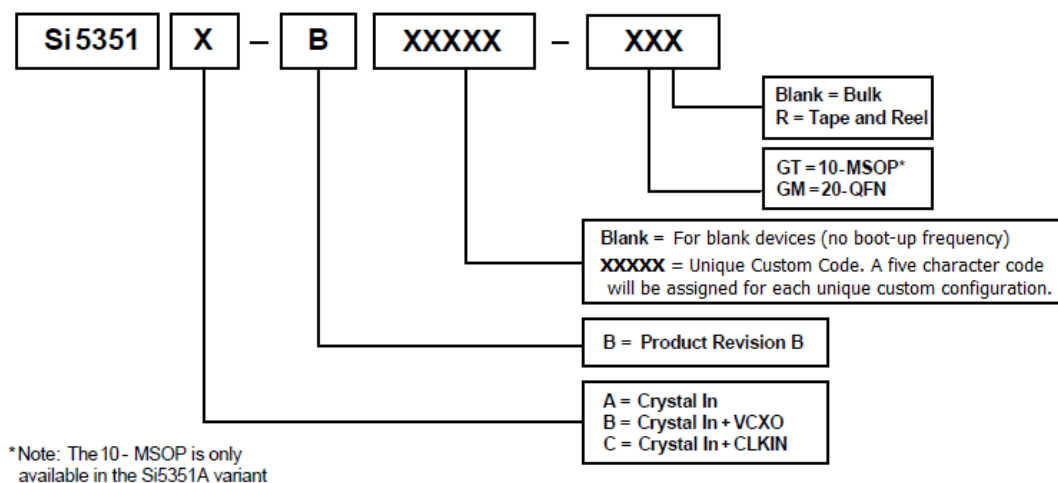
Si5351 X – B XXXXX – XXX

Blank = Bulk
R = Tape and Reel

GT = 10-MSOP*
GM = 20-QFN

Blank = For blank devices (no boot-up frequency)
XXXXX = Unique Custom Code. A five character code will be assigned for each unique custom configuration.

B = Product Revision B

A = Crystal In
B = Crystal In + VCXO
C = Crystal In + CLKIN

*Note: The 10 - MSOP is only available in the Si5351A variant